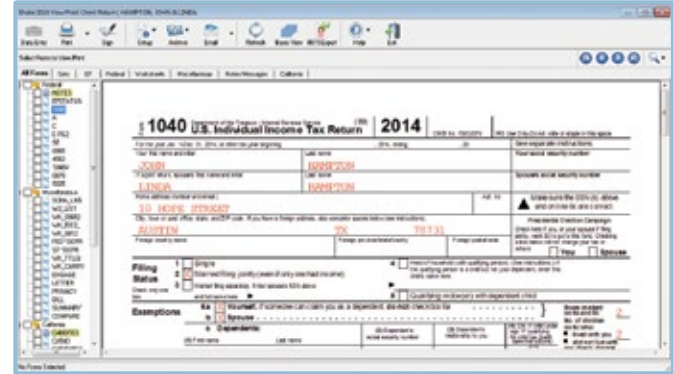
1040 U.S. Individual Income Tax Return 2014

JOHN

HAMPTON

LINDA

HAMPTON

10 HOPE STREET

AUSTIN

TX

78731

Filing Status

Single

Married filing jointly (even if only one had income)

Married filing separately. Enter spouse's SSN above

Qualifying widow(er) with dependent child

Exemptions

Yourself.

Spouse

Dependents:

Presidential Election Campaign

You

Spouse

All Forms

Federal

Worksheets

Miscellaneous

Notes/Messages

California

Federal

Miscellaneous

California

No Forms Selected

Data Entry

Print

Sign

Setup

Refresh

Help

Exit